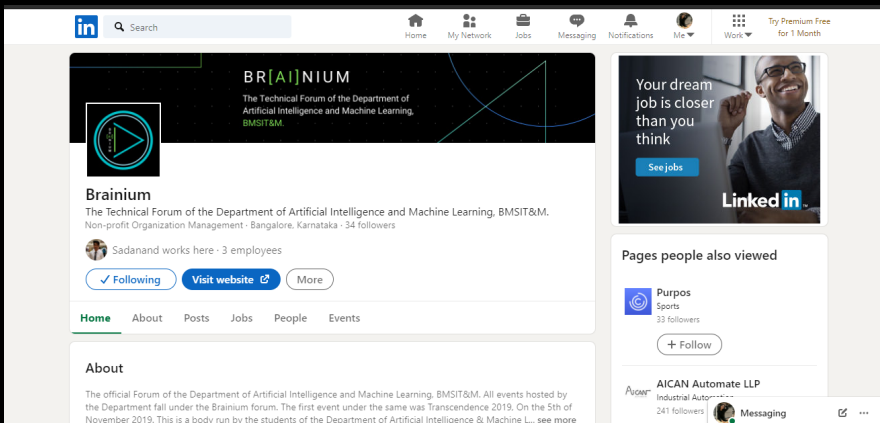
in Search

Home My Network Jobs Messaging Notifications Me Work Try Premium Free for 1 Month

BR[AI]NIUM
The Technical Forum of the Department of Artificial Intelligence and Machine Learning, BMSIT&M.

Brainium
The Technical Forum of the Department of Artificial Intelligence and Machine Learning, BMSIT&M.
Non-profit Organization Management · Bangalore, Karnataka · 34 followers

Sadanand works here · 3 employees

✓ Following Visit website More

Home About Posts Jobs People Events

About

The official Forum of the Department of Artificial Intelligence and Machine Learning, BMSIT&M. All events hosted by the Department fall under the Brainium forum. The first event under the same was Transcendence 2019. On the 5th of November 2019. This is a body run by the students of the Department of Artificial Intelligence & Machine L... see more

Your dream job is closer than you think
See jobs
Linked in

Pages people also viewed

Purpos
Sports
33 followers
+ Follow

AICAN Automate LLP
Industrial Automation
241 followers

Messaging